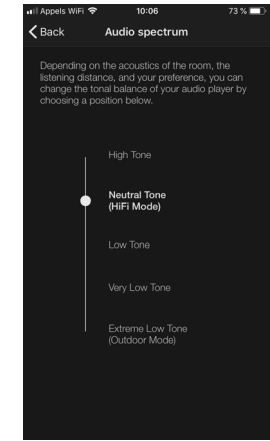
Appels WiFi 10:06 73 %

Back Audio spectrum

Depending on the acoustics of the room, the listening distance, and your preference, you can change the tonal balance of your audio player by choosing a position below.

High Tone

Neutral Tone (HiFi Mode)

Low Tone

Very Low Tone

Extreme Low Tone (Outdoor Mode)